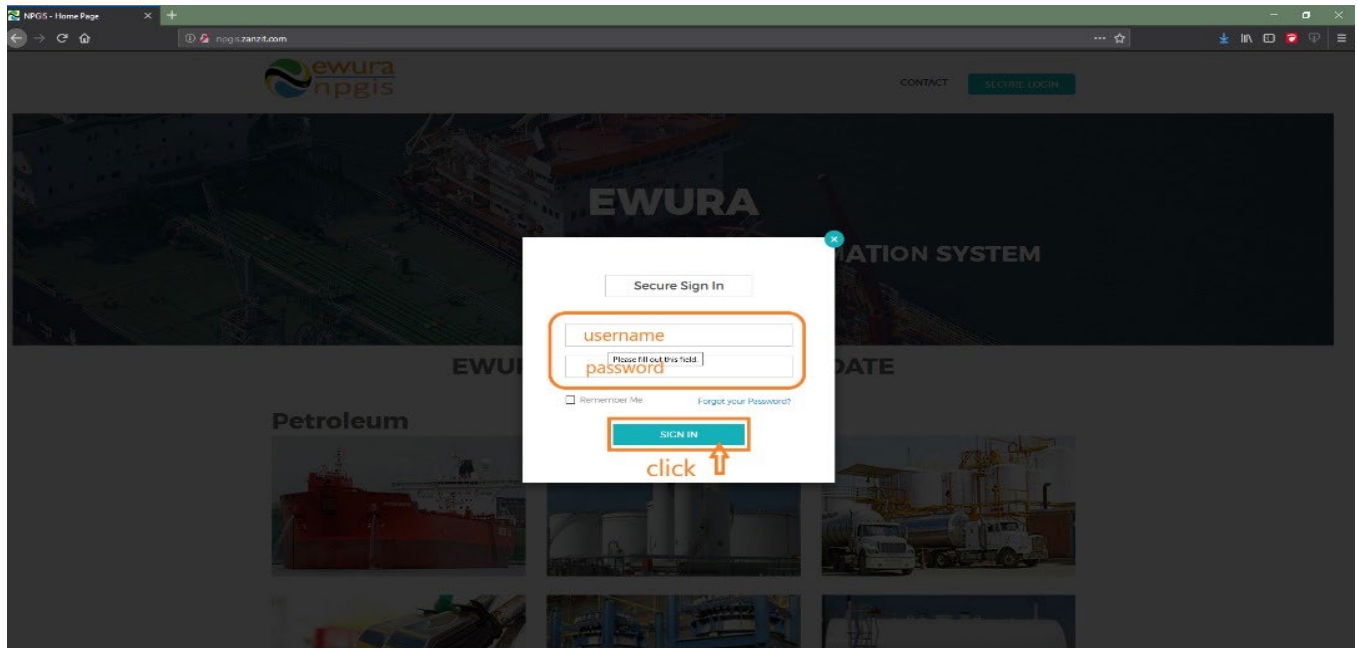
NPGIS - Home Page

npgis.zanzit.com

ewura npgis

CONTACT SECURE LOGIN

EWURA

ATION SYSTEM

EWU DATE

Petroleum

Secure Sign In

username

Please fill out this field.

password

Remember Me

Forgot your Password?

SIGN IN

click